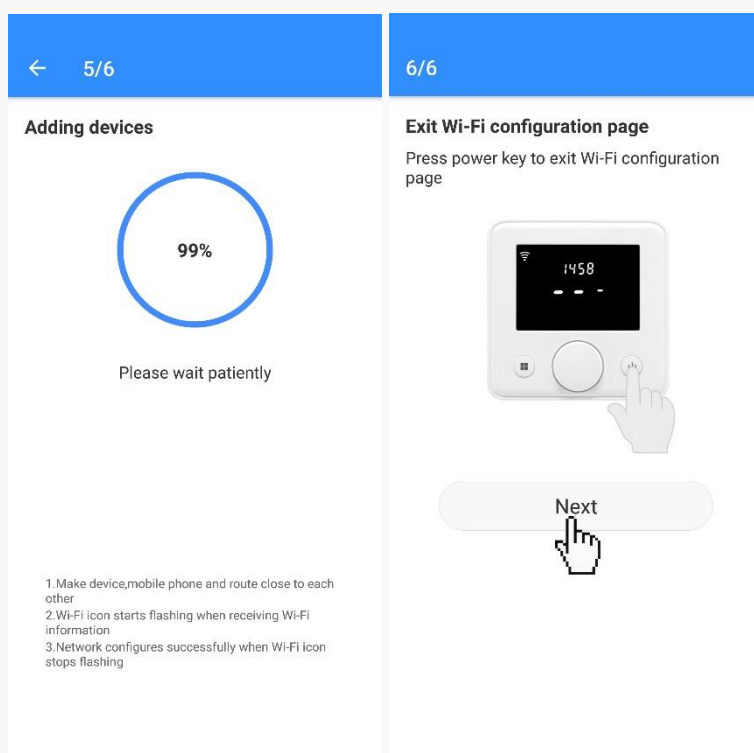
← 5/6

Adding devices

99%

Please wait patiently

1.Make device,mobile phone and route close to each other
2.Wi-Fi icon starts flashing when receiving Wi-Fi information
3.Network configures successfully when Wi-Fi icon stops flashing

6/6

Exit Wi-Fi configuration page

Press power key to exit Wi-Fi configuration page

1458

- - -

Next